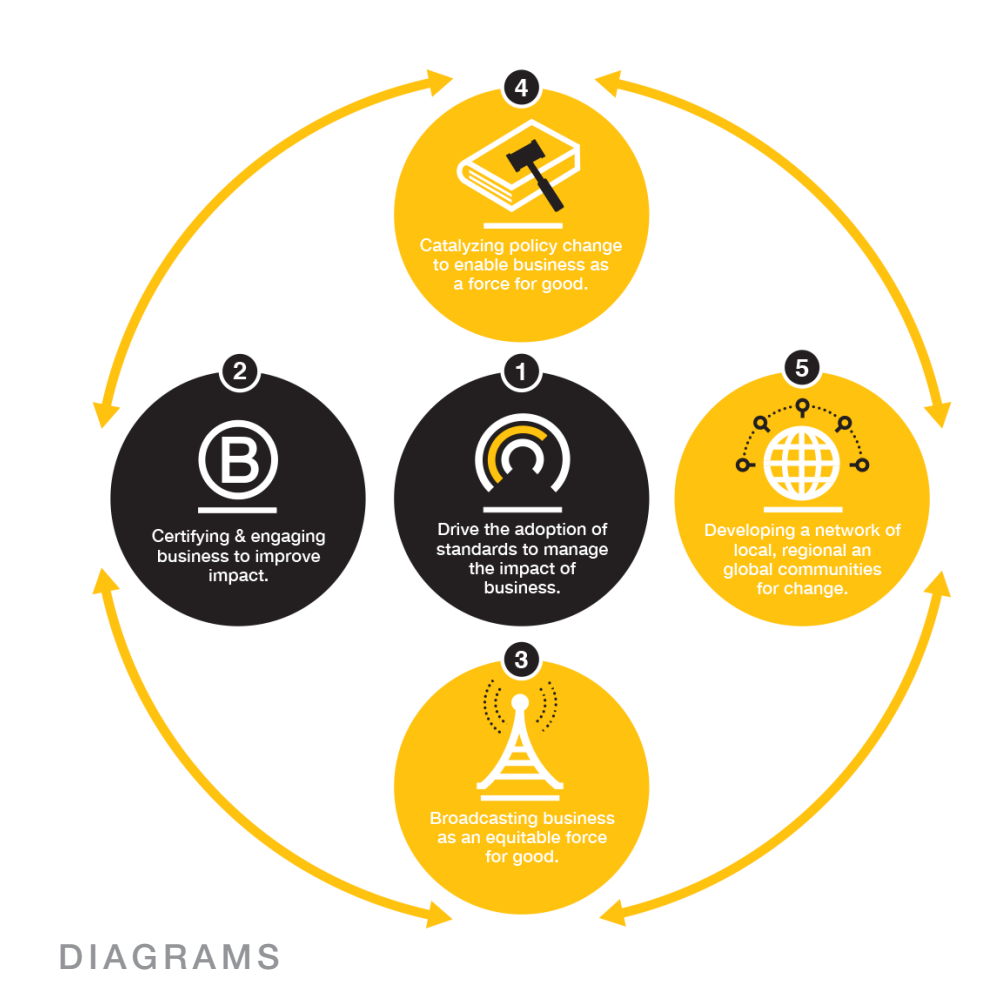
4

Catalyzing policy change to enable business as a force for good.

2

B

Certifying & engaging business to improve impact.

1

Drive the adoption of standards to manage the impact of business.

5

Developing a network of local, regional an global communities for change.

3

Broadcasting business as an equitable force for good.

DIAGRAMS